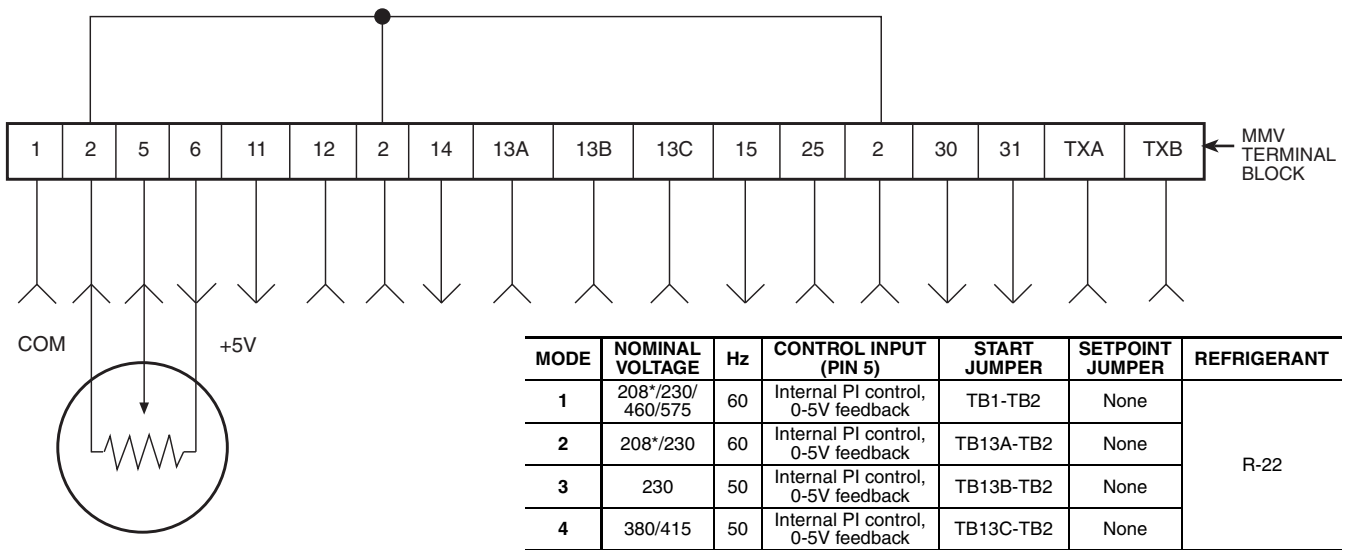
| 1 | 2 | 5 | 6 | 11 | 12 | 2 | 14 | 13A | 13B | 13C | 15 | 25 | 2 | 30 | 31 | TXA | TXB |
|---|---|---|---|---|---|---|---|---|---|---|---|---|---|---|---|---|---|

MMV TERMINAL BLOCK

COM

+5V

| MODE | NOMINAL VOLTAGE | Hz | CONTROL INPUT (PIN 5) | START JUMPER | SETPOINT JUMPER | REFRIGERANT |
|---|---|---|---|---|---|---|
| 1 | 208*/230/ 460/575 | 60 | Internal PI control, 0-5V feedback | TB1-TB2 | None | R-22 |
| 2 | 208*/230 | 60 | Internal PI control, 0-5V feedback | TB13A-TB2 | None | |
| 3 | 230 | 50 | Internal PI control, 0-5V feedback | TB13B-TB2 | None | |
| 4 | 380/415 | 50 | Internal PI control, 0-5V feedback | TB13C-TB2 | None | |